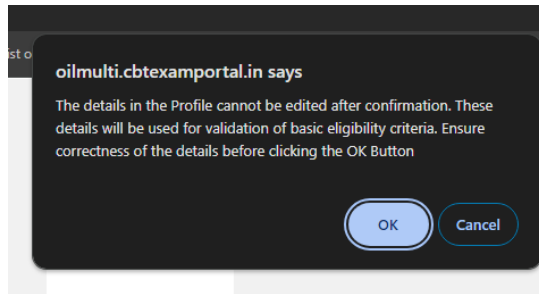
ist o

oilmulti.cbtexamportal.in says

The details in the Profile cannot be edited after confirmation. These details will be used for validation of basic eligibility criteria. Ensure correctness of the details before clicking the OK Button

OK

Cancel